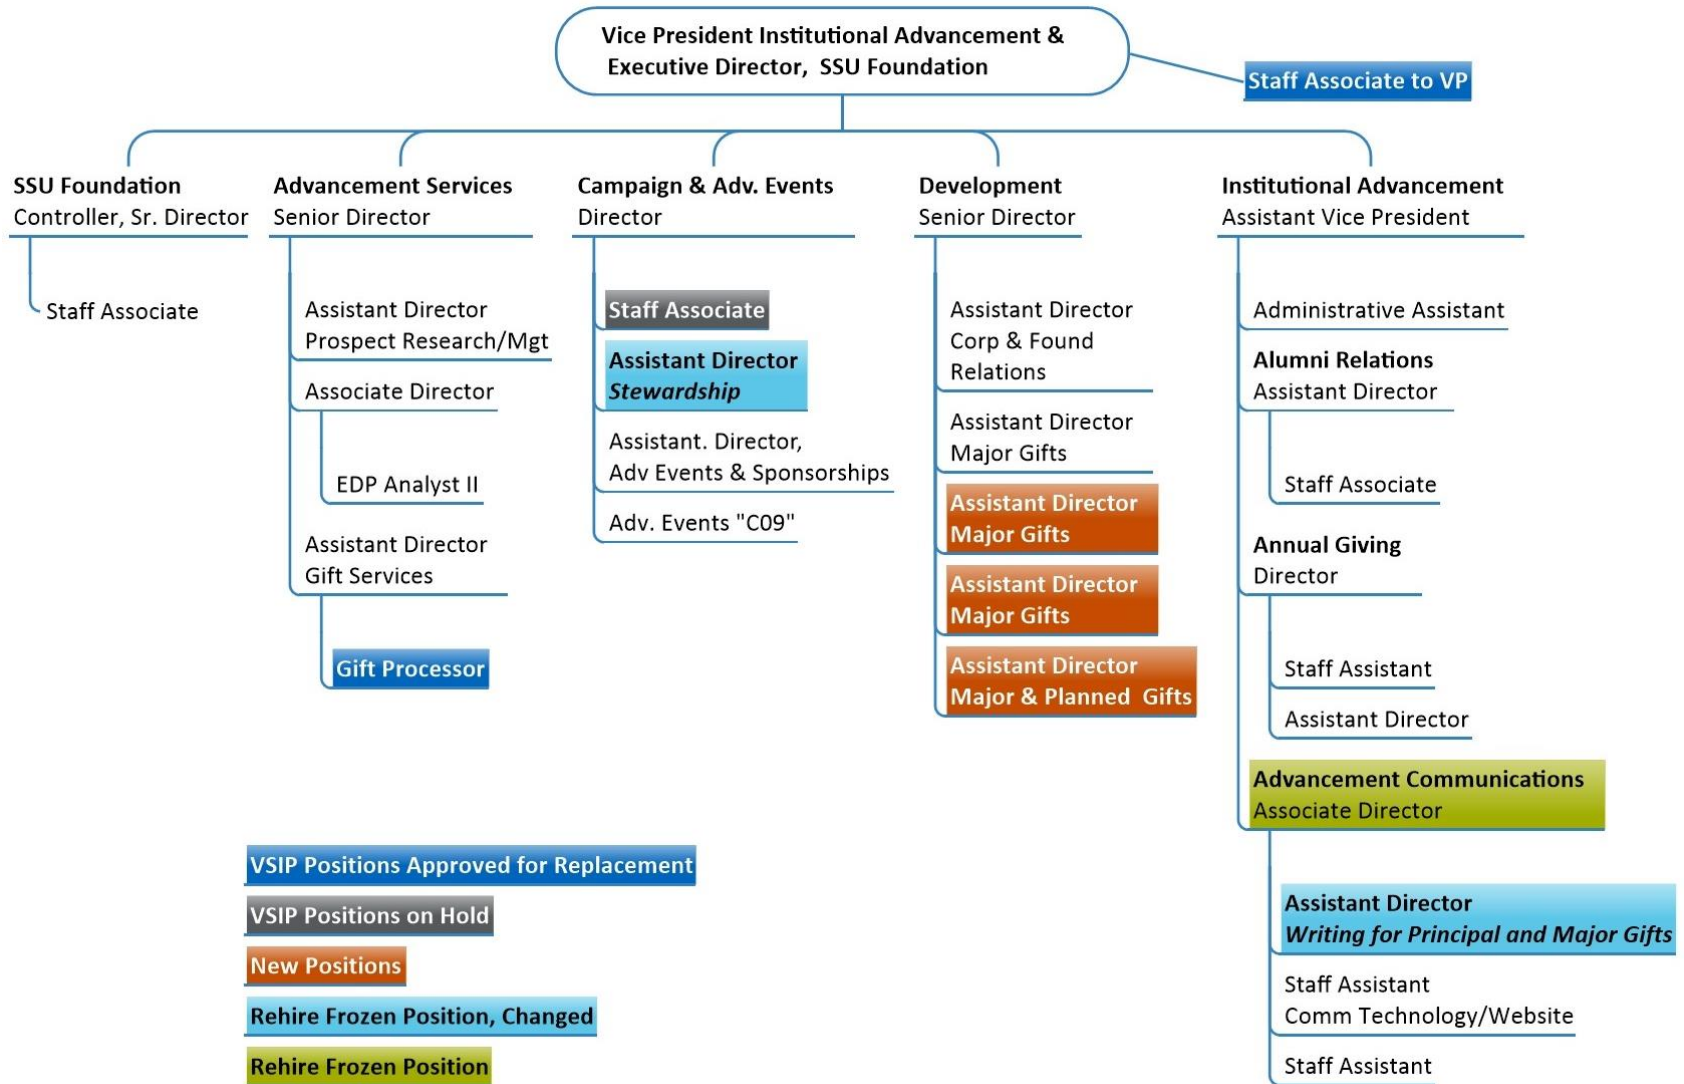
Vice President Institutional Advancement & Executive Director, SSU Foundation

Staff Associate to VP

SSU Foundation
Controller, Sr. Director

Staff Associate

Advancement Services
Senior Director

Assistant Director
Prospect Research/Mgt

Associate Director

EDP Analyst II

Assistant Director
Gift Services

Gift Processor

Campaign & Adv. Events
Director

Staff Associate

Assistant Director
*Stewardship*

Assistant. Director,
Adv Events & Sponsorships

Adv. Events "C09"

Development
Senior Director

Assistant Director
Corp & Found
Relations

Assistant Director
Major Gifts

Assistant Director
Major Gifts

Assistant Director
Major Gifts

Assistant Director
Major & Planned Gifts

Institutional Advancement
Assistant Vice President

Administrative Assistant

Alumni Relations
Assistant Director

Staff Associate

Annual Giving
Director

Staff Assistant

Assistant Director

Advancement Communications
Associate Director

Assistant Director
*Writing for Principal and Major Gifts*

Staff Assistant
Comm Technology/Website

Staff Assistant

VSIP Positions Approved for Replacement

VSIP Positions on Hold

New Positions

Rehire Frozen Position, Changed

Rehire Frozen Position